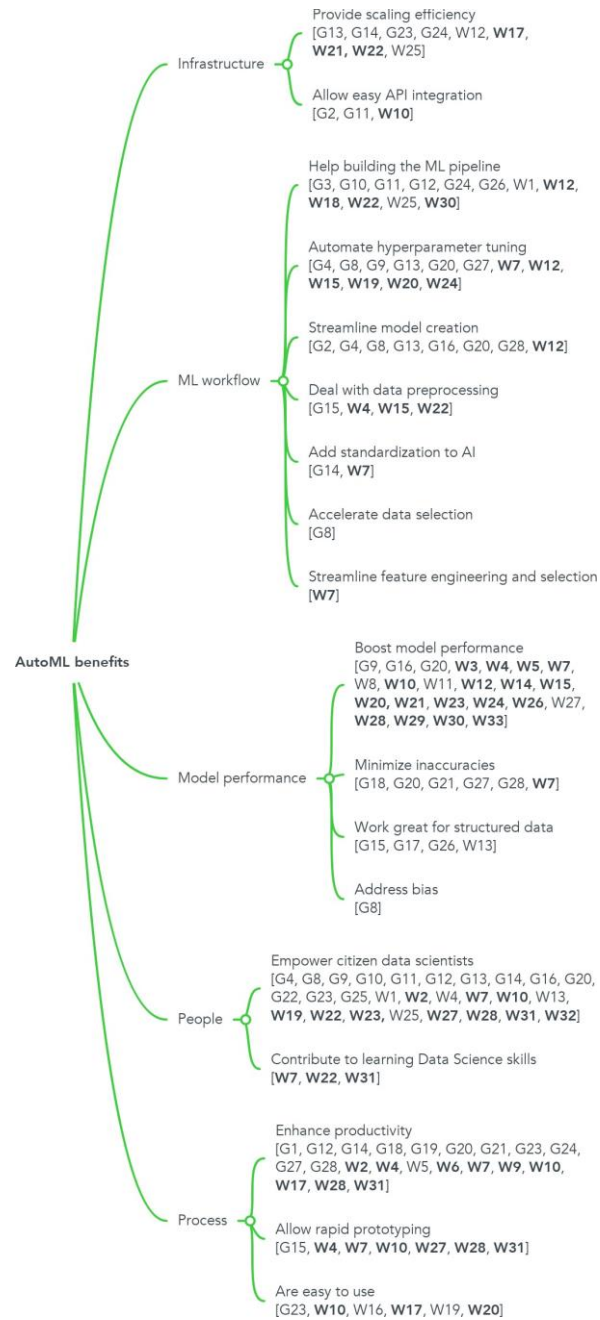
AutoML benefits

Infrastructure

Provide scaling efficiency
[G13, G14, G23, G24, W12, **W17**, **W21, W22**, W25]

Allow easy API integration
[G2, G11, **W10**]

ML workflow

Help building the ML pipeline
[G3, G10, G11, G12, G24, G26, W1, **W12**, **W18**, **W22**, W25, **W30**]

Automate hyperparameter tuning
[G4, G8, G9, G13, G20, G27, **W7**, **W12**, **W15**, **W19**, **W20**, **W24**]

Streamline model creation
[G2, G4, G8, G13, G16, G20, G28, **W12**]

Deal with data preprocessing
[G15, **W4**, **W15**, **W22**]

Add standardization to AI
[G14, **W7**]

Accelerate data selection
[G8]

Streamline feature engineering and selection
[**W7**]

Model performance

Boost model performance
[G9, G16, G20, **W3**, **W4**, **W5**, **W7**, W8, **W10**, W11, **W12**, **W14**, **W15**, **W20**, **W21**, **W23**, **W24**, **W26**, W27, **W28**, **W29**, **W30**, **W33**]

Minimize inaccuracies
[G18, G20, G21, G27, G28, **W7**]

Work great for structured data
[G15, G17, G26, W13]

Address bias
[G8]

People

Empower citizen data scientists
[G4, G8, G9, G10, G11, G12, G13, G14, G16, G20, G22, G23, G25, W1, **W2**, W4, **W7**, **W10**, W13, **W19**, **W22**, **W23**, W25, **W27**, **W28**, **W31**, **W32**]

Contribute to learning Data Science skills
[**W7**, **W22**, **W31**]

Process

Enhance productivity
[G1, G12, G14, G18, G19, G20, G21, G23, G24, G27, G28, **W2**, **W4**, W5, **W6**, **W7**, **W9**, **W10**, **W17**, **W28**, **W31**]

Allow rapid prototyping
[G15, **W4**, **W7**, **W10**, **W27**, **W28**, **W31**]

Are easy to use
[G23, **W10**, W16, **W17**, W19, **W20**]